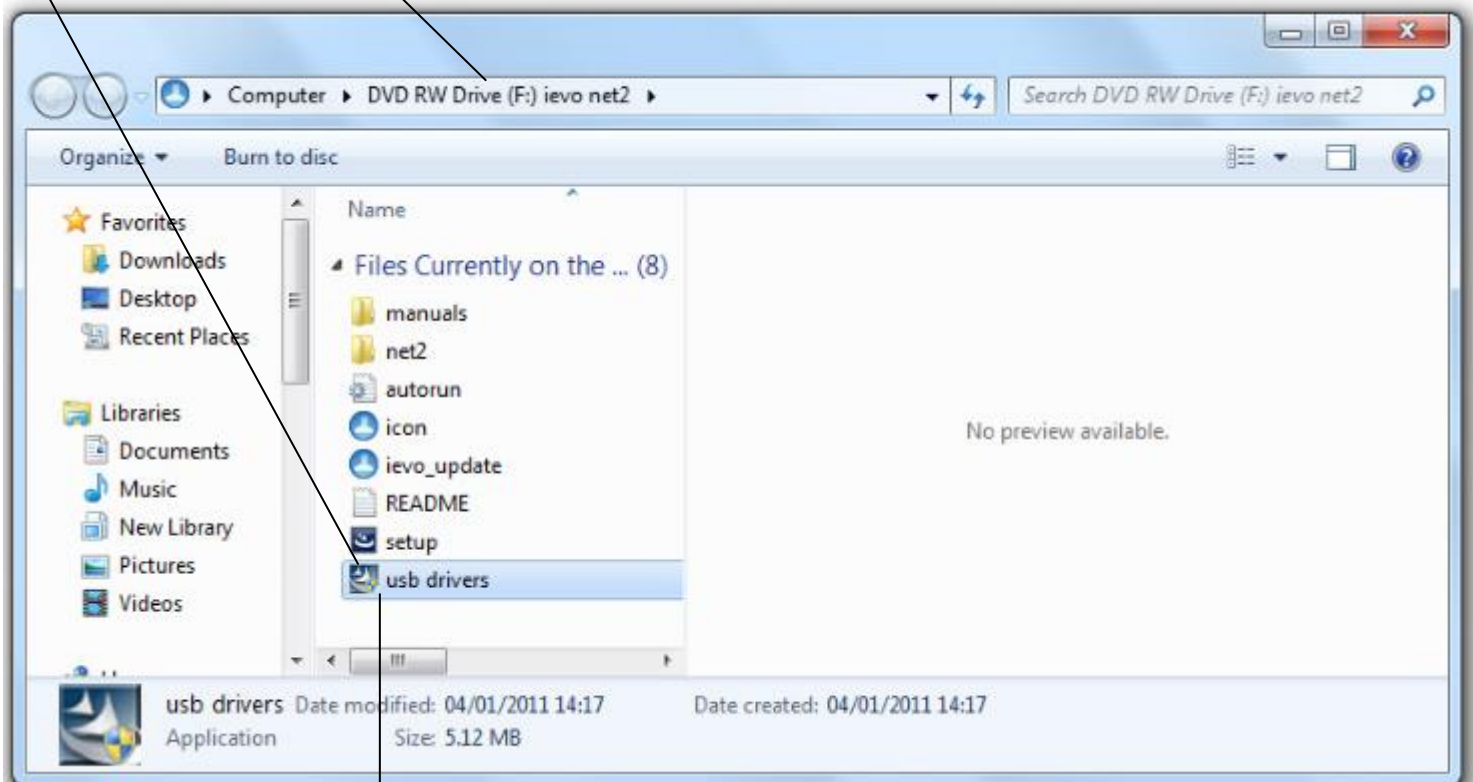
Computer ▸ DVD RW Drive (F:) ievo net2 ▸

Search DVD RW Drive (F:) ievo net2

Organize ▾ Burn to disc

Favorites
Downloads
Desktop
Recent Places

Libraries
Documents
Music
New Library
Pictures
Videos

Name

Files Currently on the ... (8)
manuals
net2
autorun
icon
ievo_update
README
setup
usb drivers

No preview available.

usb drivers Date modified: 04/01/2011 14:17 Date created: 04/01/2011 14:17
Application Size: 5.12 MB